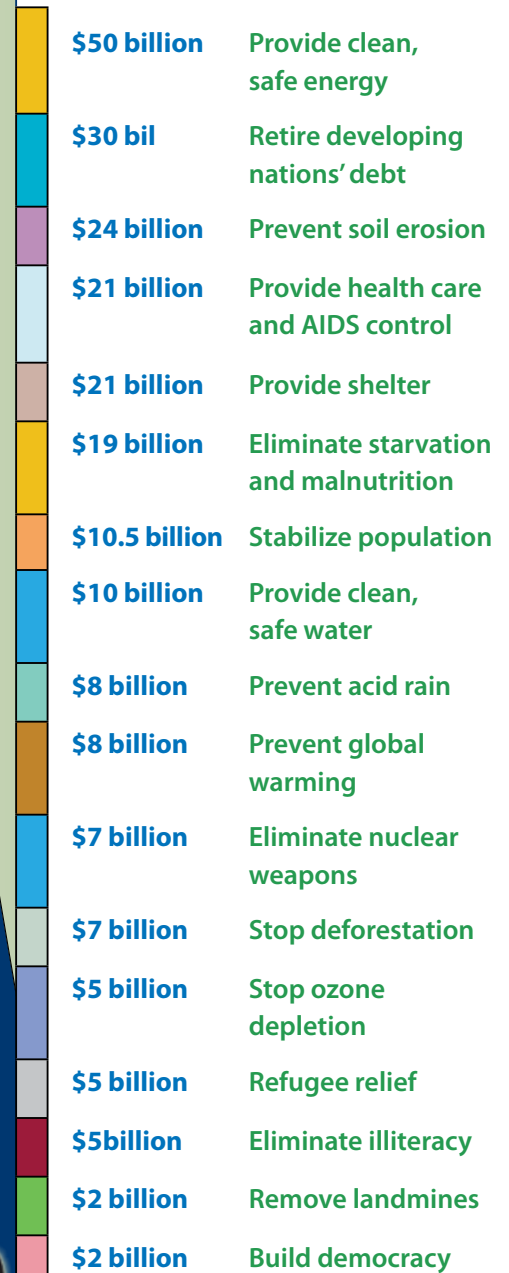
| | |
|---|---|
| \$50 billion | Provide clean, safe energy |
| \$30 bil | Retire developing nations' debt |
| \$24 billion | Prevent soil erosion |
| \$21 billion | Provide health care and AIDS control |
| \$21 billion | Provide shelter |
| \$19 billion | Eliminate starvation and malnutrition |
| \$10.5 billion | Stabilize population |
| \$10 billion | Provide clean, safe water |
| \$8 billion | Prevent acid rain |
| \$8 billion | Prevent global warming |
| \$7 billion | Eliminate nuclear weapons |
| \$7 billion | Stop deforestation |
| \$5 billion | Stop ozone depletion |
| \$5 billion | Refugee relief |
| \$5billion | Eliminate illiteracy |
| \$2 billion | Remove landmines |
| \$2 billion | Build democracy |